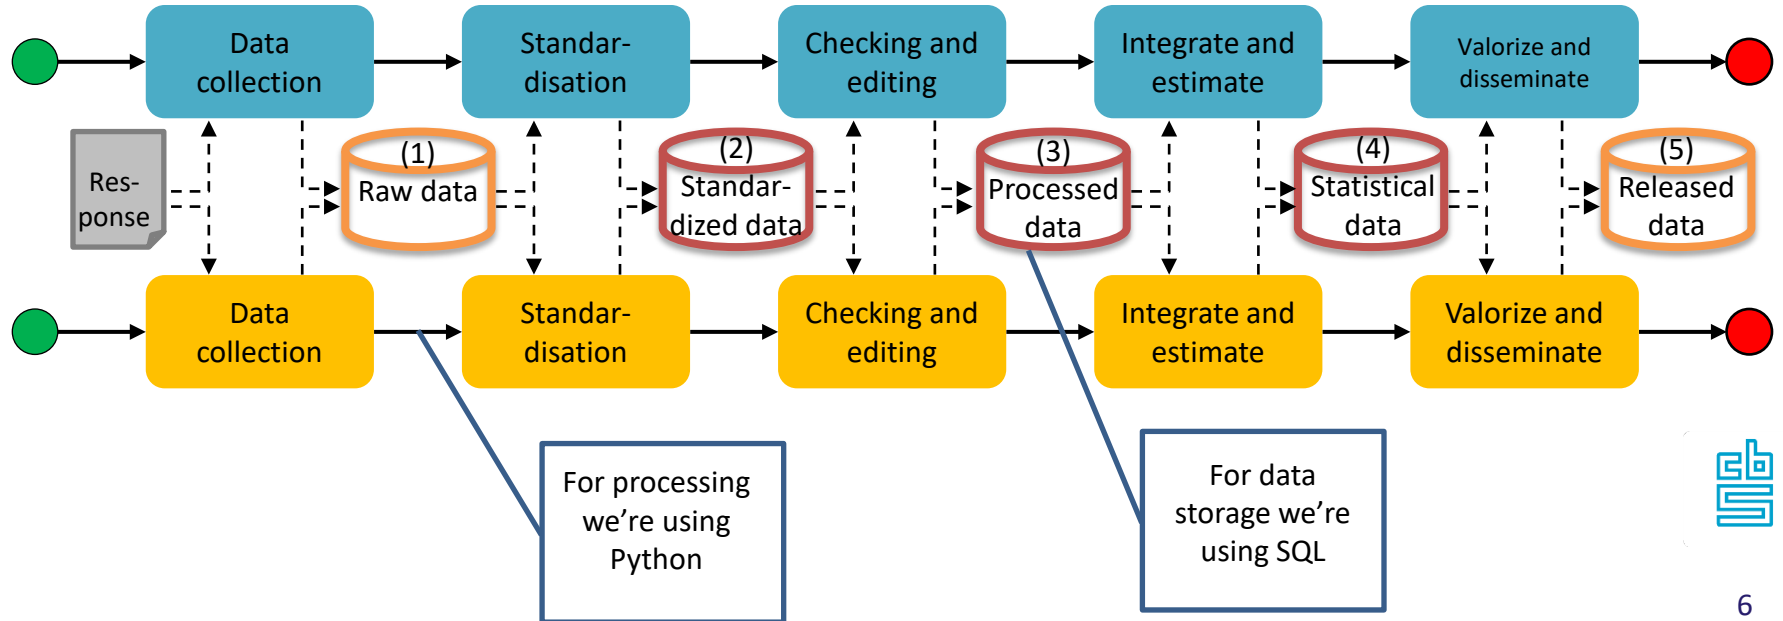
Data collection

Standardisation

Checking and editing

Integrate and estimate

Valorize and disseminate

Response

(1) Raw data

(2) Standardized data

(3) Processed data

(4) Statistical data

(5) Released data

Data collection

Standardisation

Checking and editing

Integrate and estimate

Valorize and disseminate

For processing we're using Python

For data storage we're using SQL

6